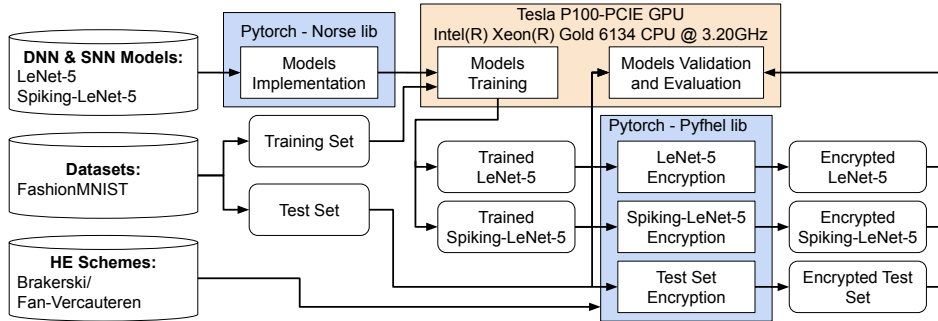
DNN & SNN Models:
LeNet-5
Spiking-LeNet-5

Pytorch - Norse lib
Models Implementation

Tesla P100-PCIE GPU
Intel(R) Xeon(R) Gold 6134 CPU @ 3.20GHz
Models Training
Models Validation and Evaluation

Datasets:
FashionMNIST

Training Set

Test Set

HE Schemes:
Brakerski/
Fan-Vercauteren

Trained LeNet-5

Trained Spiking-LeNet-5

Pytorch - Pyfhel lib
LeNet-5 Encryption
Spiking-LeNet-5 Encryption
Test Set Encryption

Encrypted LeNet-5
Encrypted Spiking-LeNet-5
Encrypted Test Set